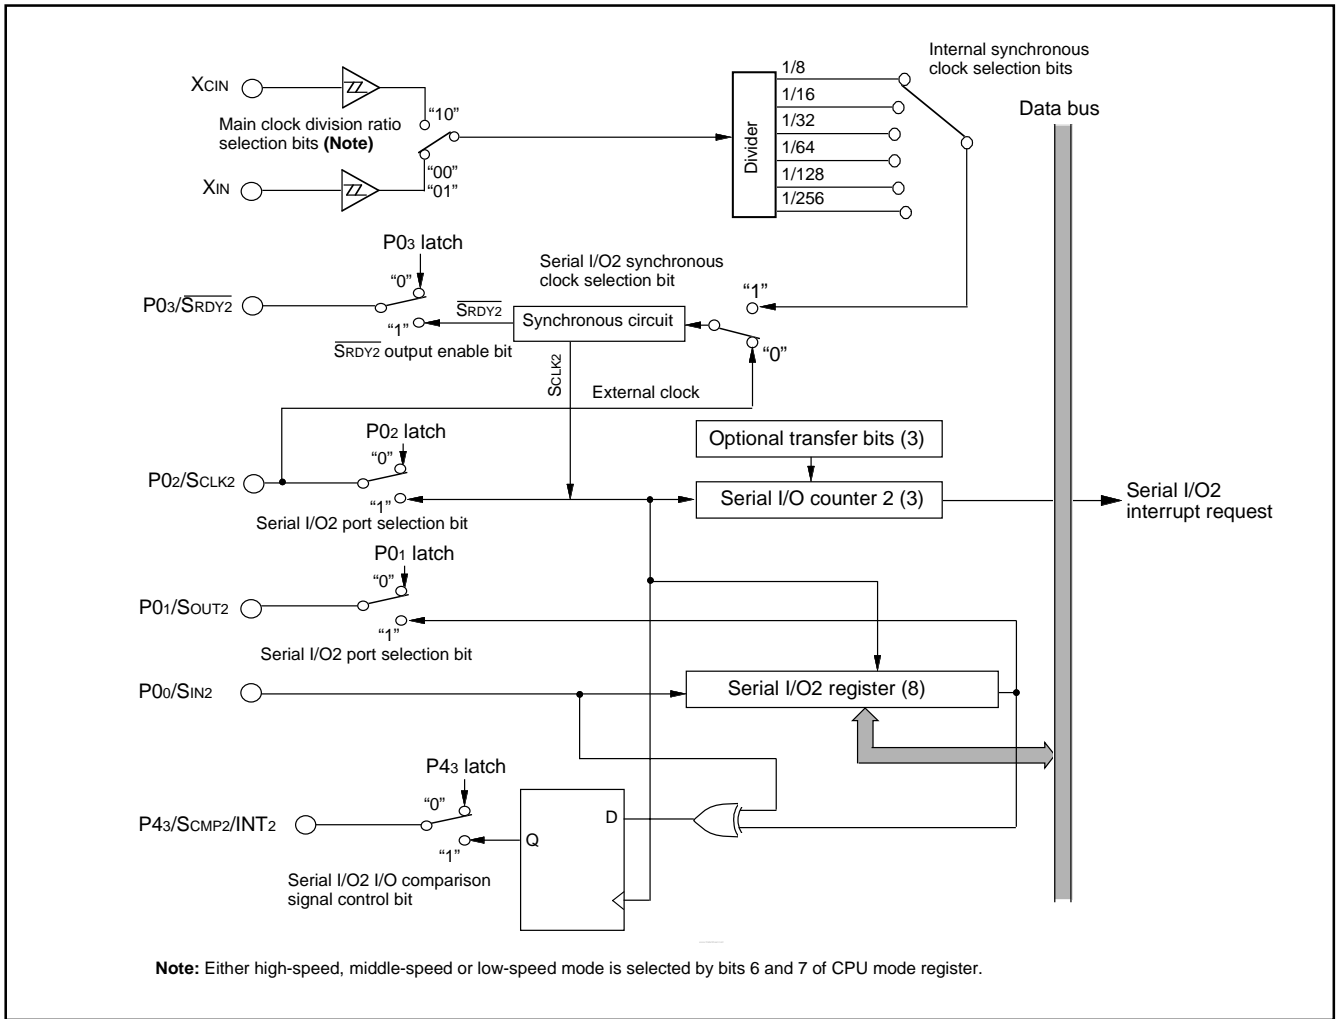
Internal synchronous clock selection bits

$X_{CIN}$

"10"

Main clock division ratio selection bits **(Note)**

$X_{IN}$

"00"
"01"

Divider

1/8
1/16
1/32
1/64
1/128
1/256

Data bus

P0$_3$ latch

Serial I/O2 synchronous clock selection bit

P0$_3$/$\overline{S_{RDY2}}$

"0"

$\overline{S_{RDY2}}$

"1"

Synchronous circuit

"1"

"0"

$\overline{S_{RDY2}}$ output enable bit

$S_{CLK2}$

External clock

P0$_2$ latch

Optional transfer bits (3)

P0$_2$/$S_{CLK2}$

"0"

"1"

Serial I/O counter 2 (3)

Serial I/O2 interrupt request

Serial I/O2 port selection bit

P0$_1$ latch

"0"

P0$_1$/$S_{OUT2}$

"1"

Serial I/O2 port selection bit

P0$_0$/$S_{IN2}$

Serial I/O2 register (8)

P4$_3$ latch

"0"

P4$_3$/$S_{CMP2}$/INT$_2$

D

Q

"1"

Serial I/O2 I/O comparison signal control bit

**Note:** Either high-speed, middle-speed or low-speed mode is selected by bits 6 and 7 of CPU mode register.